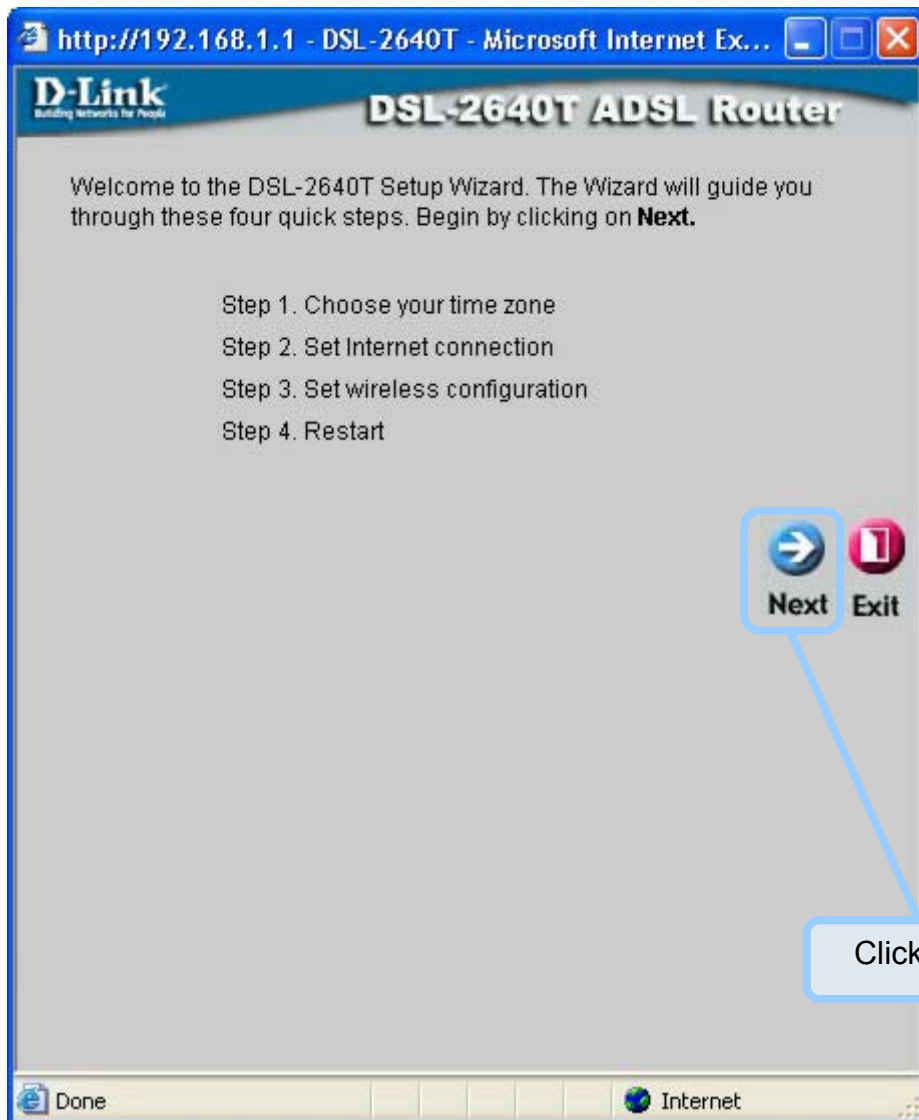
http://192.168.1.1 - DSL-2640T - Microsoft Internet Ex...

D-Link
Building Networks for People

DSL-2640T ADSL Router

Welcome to the DSL-2640T Setup Wizard. The Wizard will guide you through these four quick steps. Begin by clicking on **Next.**

Step 1. Choose your time zone
Step 2. Set Internet connection
Step 3. Set wireless configuration
Step 4. Restart

Next Exit

Click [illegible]

Done
Internet